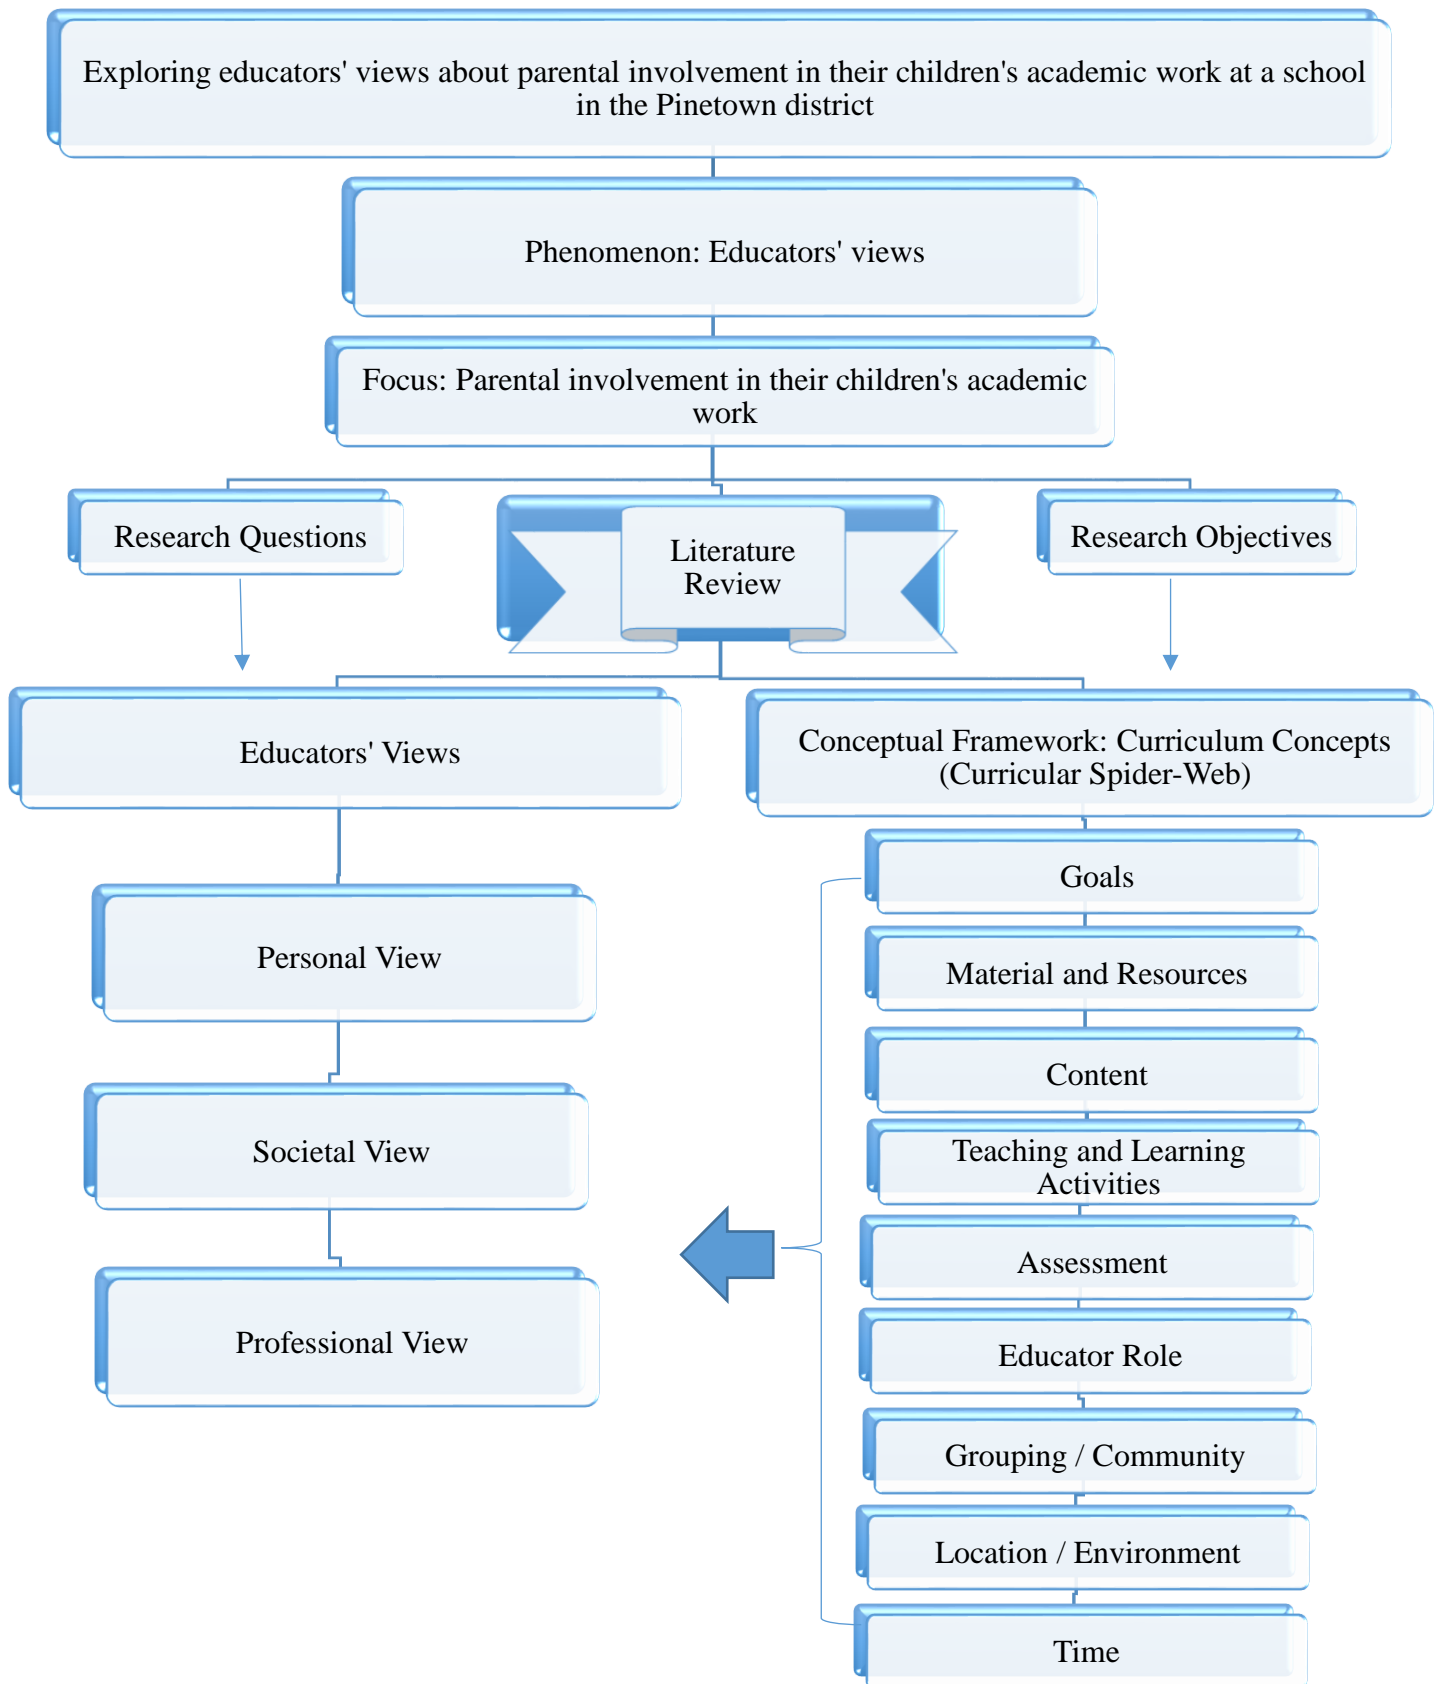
Exploring educators' views about parental involvement in their children's academic work at a school in the Pinetown district

Phenomenon: Educators' views

Focus: Parental involvement in their children's academic work

Research Questions

Literature Review

Research Objectives

Educators' Views

Conceptual Framework: Curriculum Concepts (Curricular Spider-Web)

Personal View

Societal View

Professional View

Goals

Material and Resources

Content

Teaching and Learning Activities

Assessment

Educator Role

Grouping / Community

Location / Environment

Time